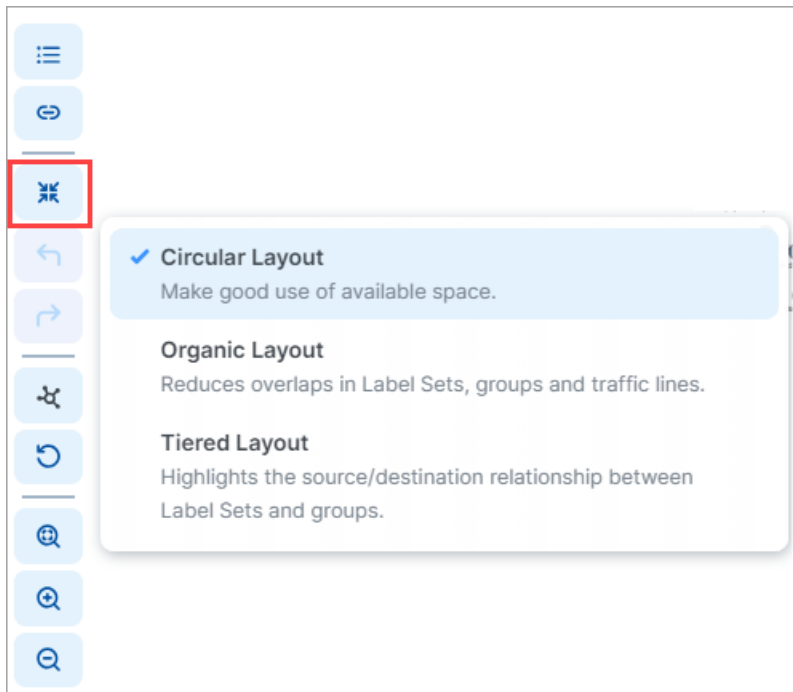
Circular Layout
Make good use of available space.

Organic Layout
Reduces overlaps in Label Sets, groups and traffic lines.

Tiered Layout
Highlights the source/destination relationship between Label Sets and groups.